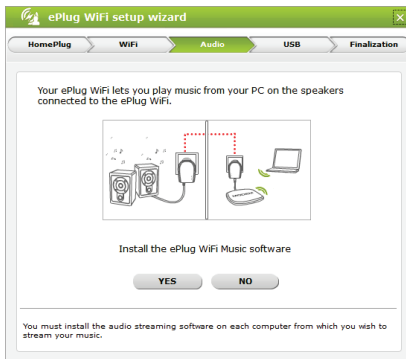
ePlug WiFi setup wizard

HomePlug
WiFi
Audio
USB
Finalization

Your ePlug WiFi lets you play music from your PC on the speakers connected to the ePlug WiFi.

Install the ePlug WiFi Music software

YES
NO

You must install the audio streaming software on each computer from which you wish to stream your music.